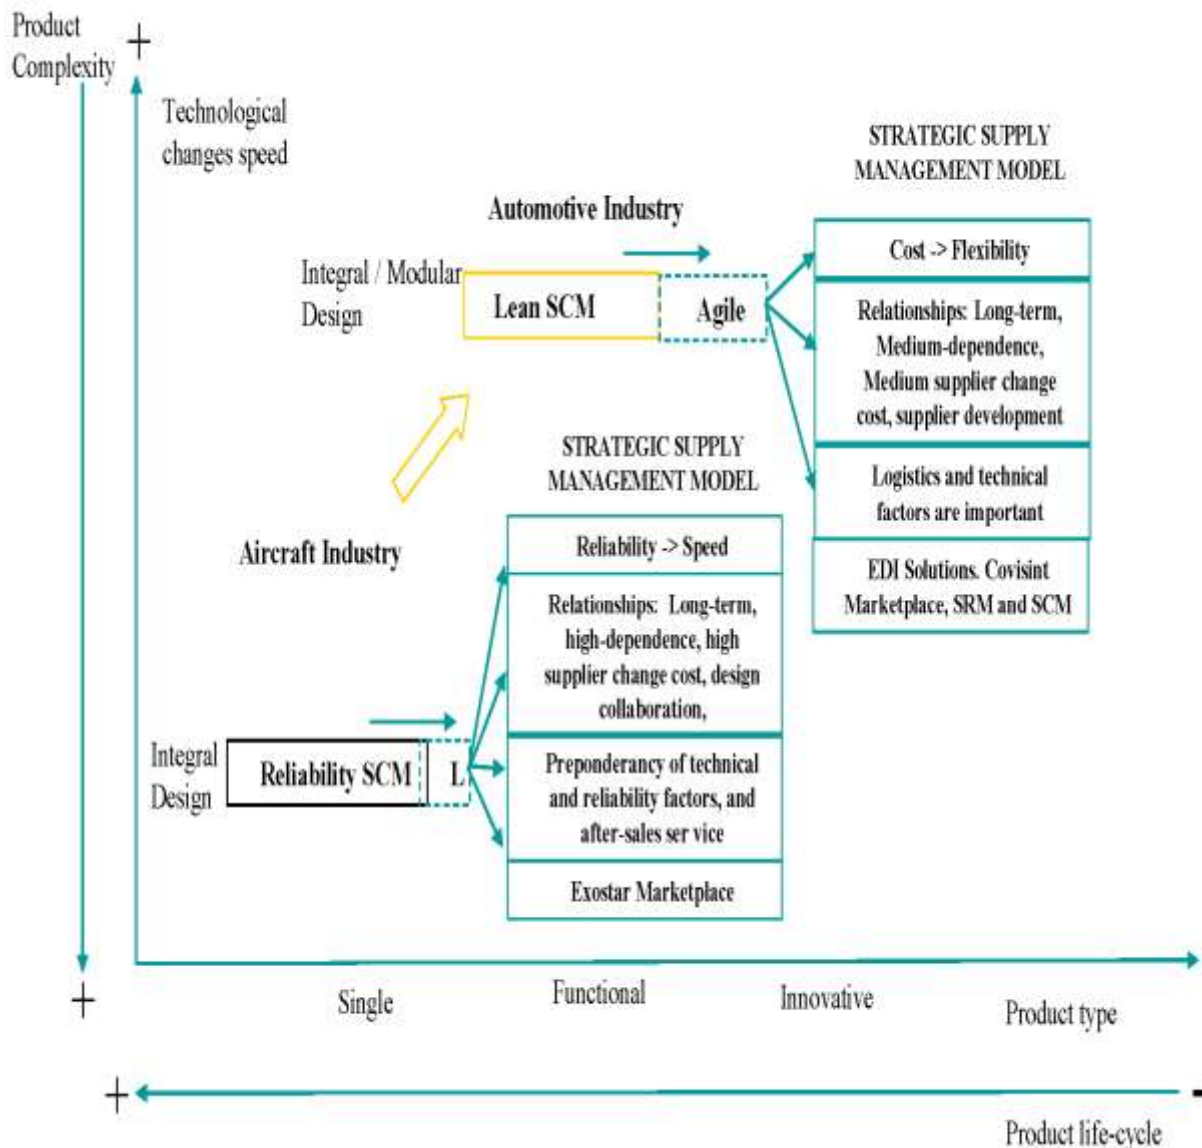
Product Complexity

+

Technological changes speed

STRATEGIC SUPPLY MANAGEMENT MODEL

Automotive Industry

Integral / Modular Design

Lean SCM

Agile

Cost -> Flexibility

Relationships: Long-term, Medium-dependence, Medium supplier change cost, supplier development

Logistics and technical factors are important

EDI Solutions. Covisint Marketplace, SRM and SCM

STRATEGIC SUPPLY MANAGEMENT MODEL

Aircraft Industry

Reliability -> Speed

Relationships: Long-term, high-dependence, high supplier change cost, design collaboration,

Integral Design

Reliability SCM

L

Preponderancy of technical and reliability factors, and after-sales ser vice

Exostar Marketplace

+

Single

Functional

Innovative

Product type

+

-

Product life-cycle